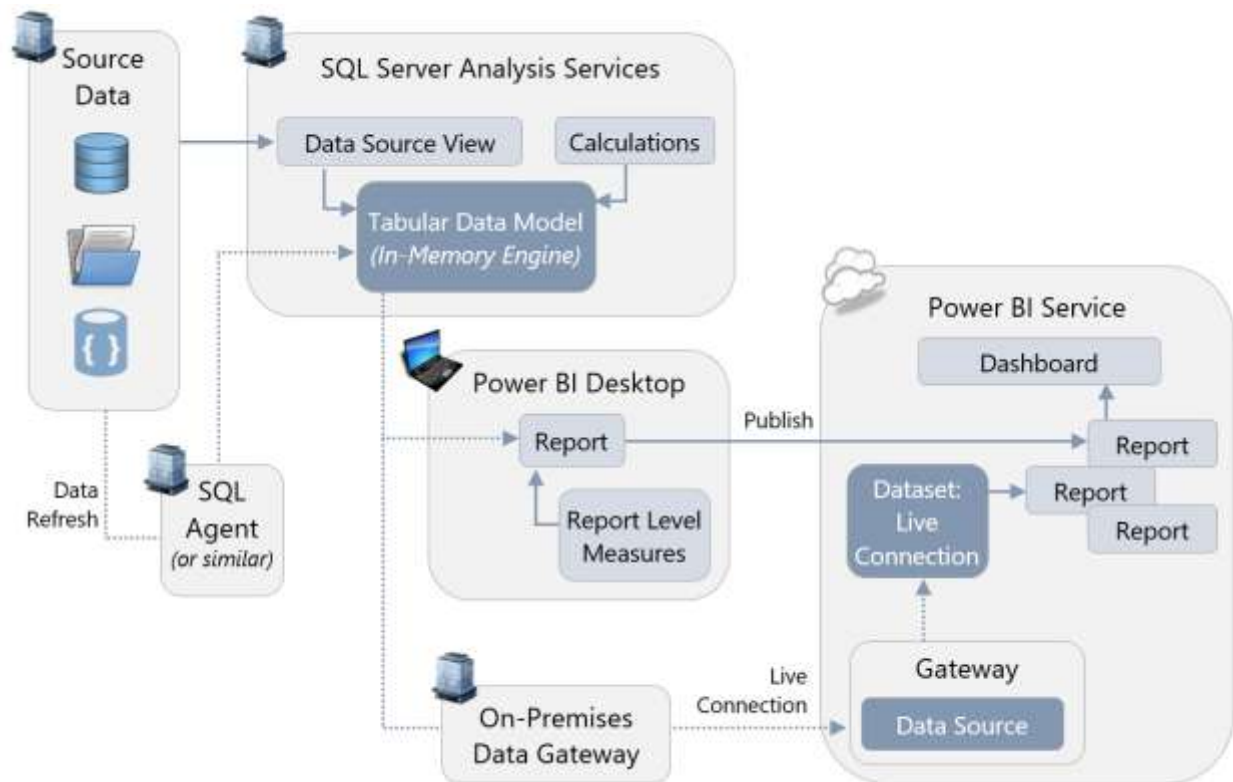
Source Data

{ }

SQL Server Analysis Services

Data Source View

Calculations

Tabular Data Model
*(In-Memory Engine)*

Data Refresh

SQL Agent
*(or similar)*

Power BI Desktop

Report

Report Level Measures

Publish

Power BI Service

Dashboard

Report

Dataset: Live Connection

Report

Report

Gateway

Data Source

Live Connection

On-Premises Data Gateway